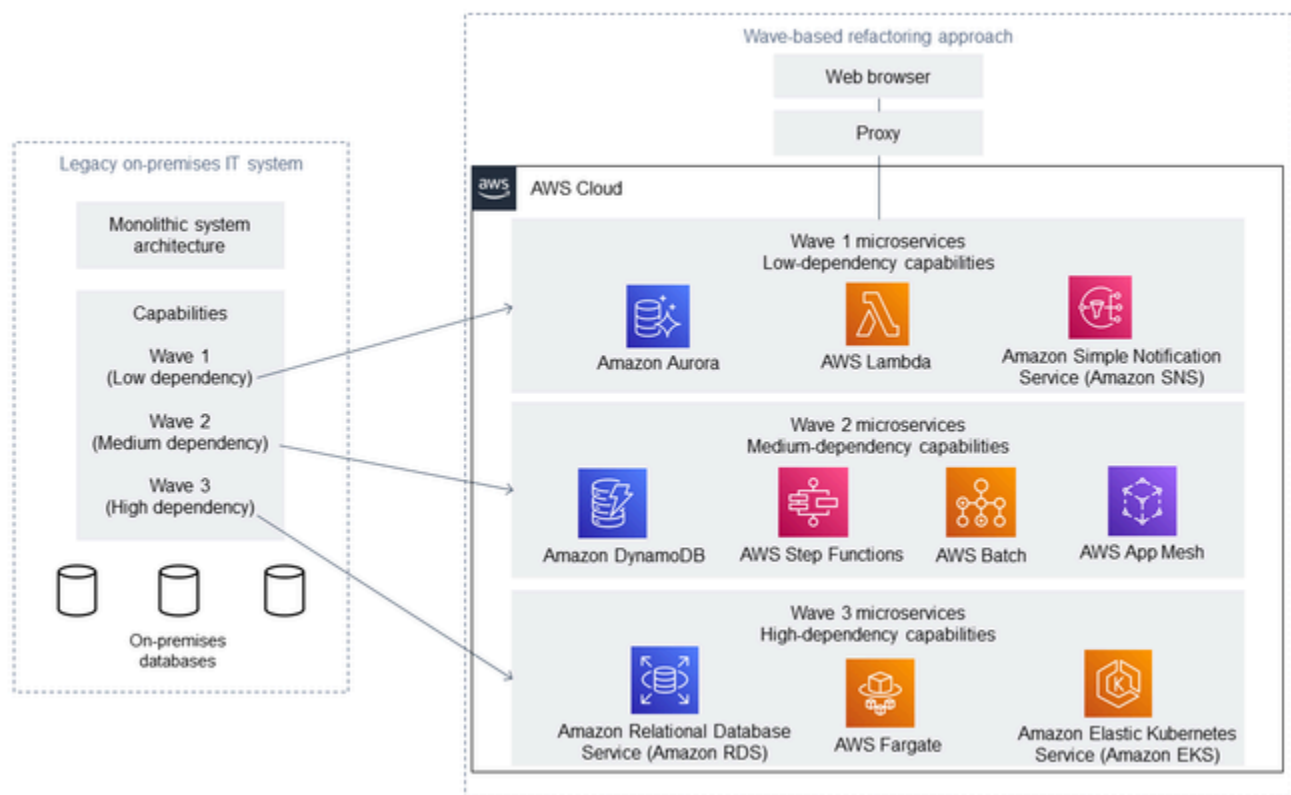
Legacy on-premises IT system

Monolithic system architecture

Capabilities

Wave 1
(Low dependency)

Wave 2
(Medium dependency)

Wave 3
(High dependency)

On-premises databases

Wave-based refactoring approach

Web browser

Proxy

aws

AWS Cloud

Wave 1 microservices
Low-dependency capabilities

Amazon Aurora

AWS Lambda

Amazon Simple Notification Service (Amazon SNS)

Wave 2 microservices
Medium-dependency capabilities

Amazon DynamoDB

AWS Step Functions

AWS Batch

AWS App Mesh

Wave 3 microservices
High-dependency capabilities

Amazon Relational Database Service (Amazon RDS)

AWS Fargate

Amazon Elastic Kubernetes Service (Amazon EKS)